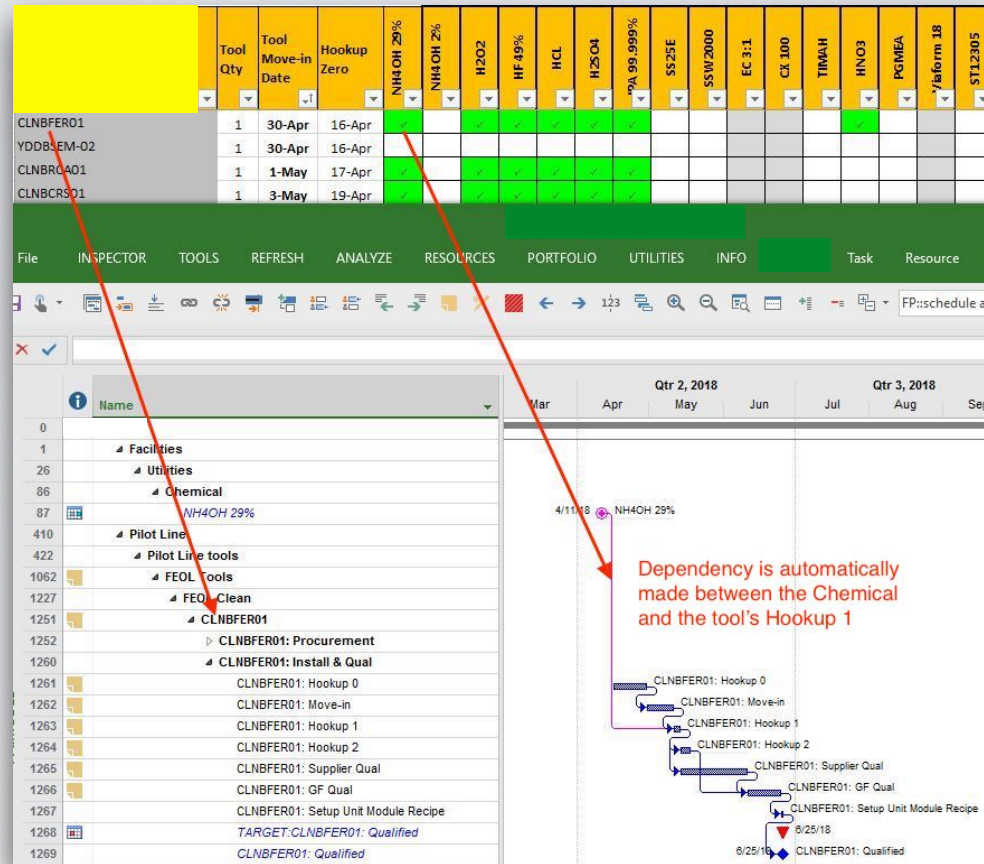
| | Tool Qty | Tool Move-in Date | Hookup Zero | NH4OH 29% | NH4OH 2% | H2O2 | HF 49% | HCL | H2SO4 | IPA 99.999% | SS25E | SSW2000 | EC 3:1 | CX 100 | TIMAH | HNO3 | PGMEA | Waferform 18 | ST12305 |
|---|---|---|---|---|---|---|---|---|---|---|---|---|---|---|---|---|---|---|---|
| CLNBFER01 | 1 | 30-Apr | 16-Apr | ✓ | | ✓ | ✓ | ✓ | ✓ | ✓ | | | | | | ✓ | | | |
| YDDBSEM-02 | 1 | 30-Apr | 16-Apr | | | | | | | | | | | | | | | | |
| CLNBRCA01 | 1 | 1-May | 17-Apr | ✓ | | ✓ | ✓ | ✓ | ✓ | ✓ | | | | | | | | | |
| CLNBCRS01 | 1 | 3-May | 19-Apr | ✓ | | ✓ | ✓ | ✓ | ✓ | ✓ | | | | | | | | | |

File INSPECTOR TOOLS REFRESH ANALYZE RESOURCES PORTFOLIO UTILITIES INFO Task Resource

FP::schedule a

Name

Qtr 2, 2018 Qtr 3, 2018
Mar Apr May Jun Jul Aug Sep

0
1 Facilities
26 Utilities
86 Chemical
87 NH4OH 29%
410 Pilot Line
422 Pilot Line tools
1062 FEOL Tools
1227 FEOL Clean
1251 CLNBFER01
1252 CLNBFER01: Procurement
1260 CLNBFER01: Install & Qual
1261 CLNBFER01: Hookup 0
1262 CLNBFER01: Move-in
1263 CLNBFER01: Hookup 1
1264 CLNBFER01: Hookup 2
1265 CLNBFER01: Supplier Qual
1266 CLNBFER01: GF Qual
1267 CLNBFER01: Setup Unit Module Recipe
1268 TARGET:CLNBFER01: Qualified
1269 CLNBFER01: Qualified

4/11/18 NH4OH 29%

Dependency is automatically made between the Chemical and the tool's Hookup 1

CLNBFER01: Hookup 0
CLNBFER01: Move-in
CLNBFER01: Hookup 1
CLNBFER01: Hookup 2
CLNBFER01: Supplier Qual
CLNBFER01: GF Qual
CLNBFER01: Setup Unit Module Recipe
6/25/18
6/25/18 CLNBFER01: Qualified